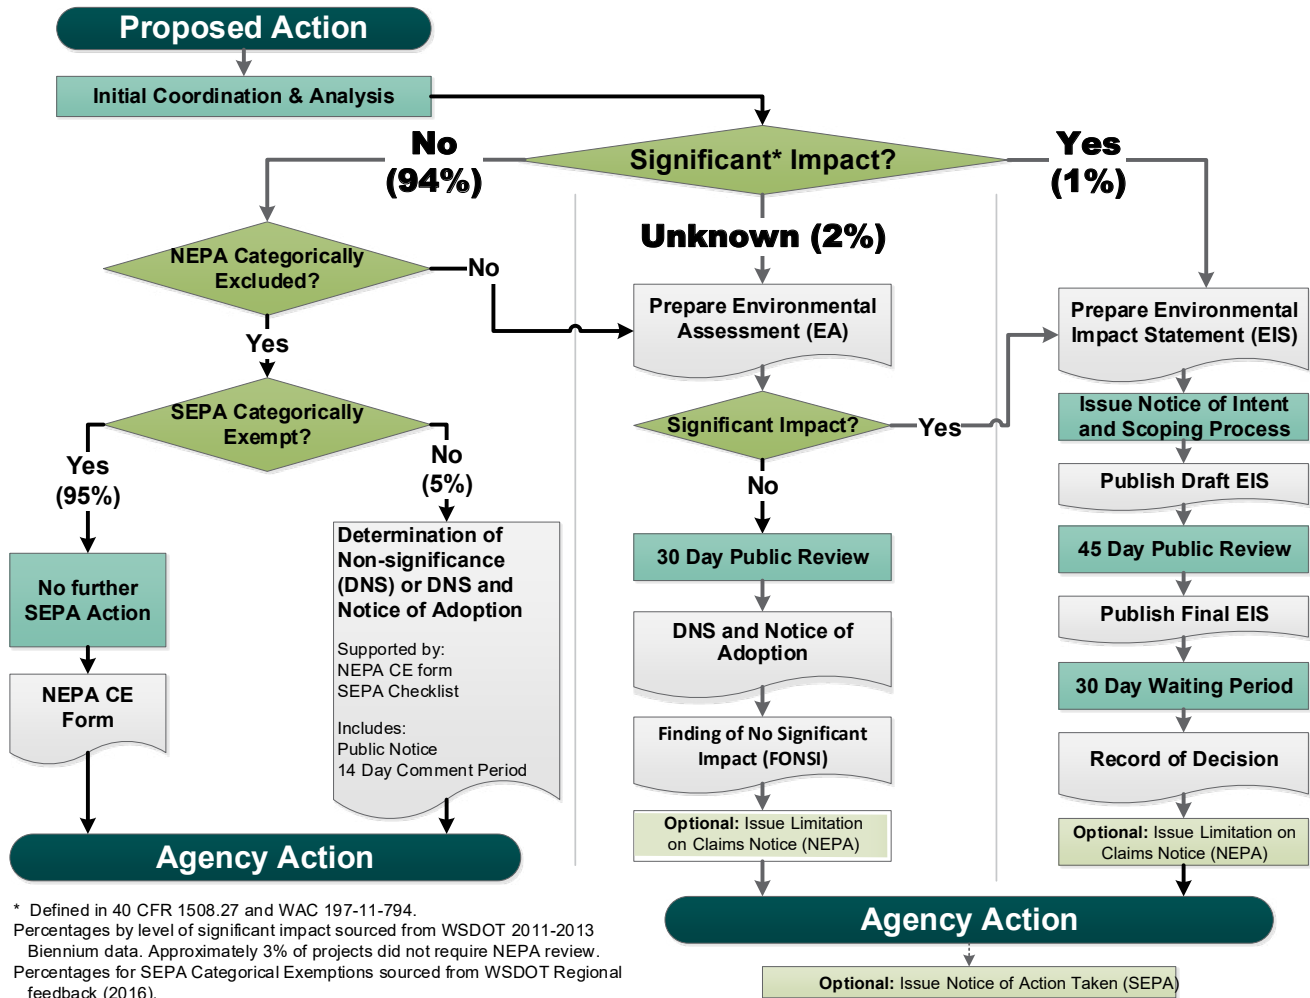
Proposed Action

Initial Coordination & Analysis

No (94%)

Significant* Impact?

Yes (1%)

Unknown (2%)

NEPA Categorically Excluded?

No

Yes

Prepare Environmental Assessment (EA)

Prepare Environmental Impact Statement (EIS)

Issue Notice of Intent and Scoping Process

SEPA Categorically Exempt?

Significant Impact?

Yes

Yes (95%)

No (5%)

No

Publish Draft EIS

Determination of Non-significance (DNS) or DNS and Notice of Adoption

Supported by:
NEPA CE form
SEPA Checklist

Includes:
Public Notice
14 Day Comment Period

30 Day Public Review

45 Day Public Review

No further SEPA Action

DNS and Notice of Adoption

Publish Final EIS

NEPA CE Form

30 Day Waiting Period

Finding of No Significant Impact (FONSI)

Record of Decision

Optional: Issue Limitation on Claims Notice (NEPA)

Optional: Issue Limitation on Claims Notice (NEPA)

Agency Action

Agency Action

* Defined in 40 CFR 1508.27 and WAC 197-11-794.
Percentages by level of significant impact sourced from WSDOT 2011-2013 Biennium data. Approximately 3% of projects did not require NEPA review.
Percentages for SEPA Categorical Exemptions sourced from WSDOT Regional feedback (2016).

Optional: Issue Notice of Action Taken (SEPA)